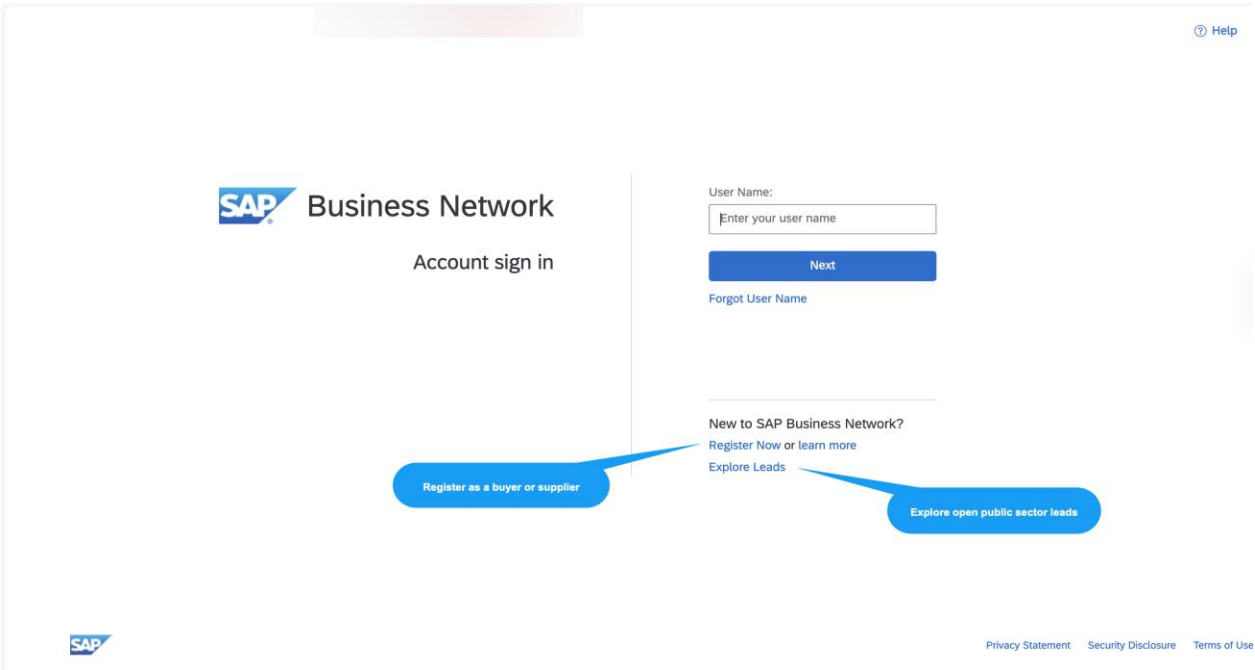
⑦ Help

SAP Business Network

Account sign in

User Name:

Enter your user name

Next

Forgot User Name

New to SAP Business Network?

Register Now or learn more

Explore Leads

Register as a buyer or supplier

Explore open public sector leads

SAP

Privacy Statement Security Disclosure Terms of Use